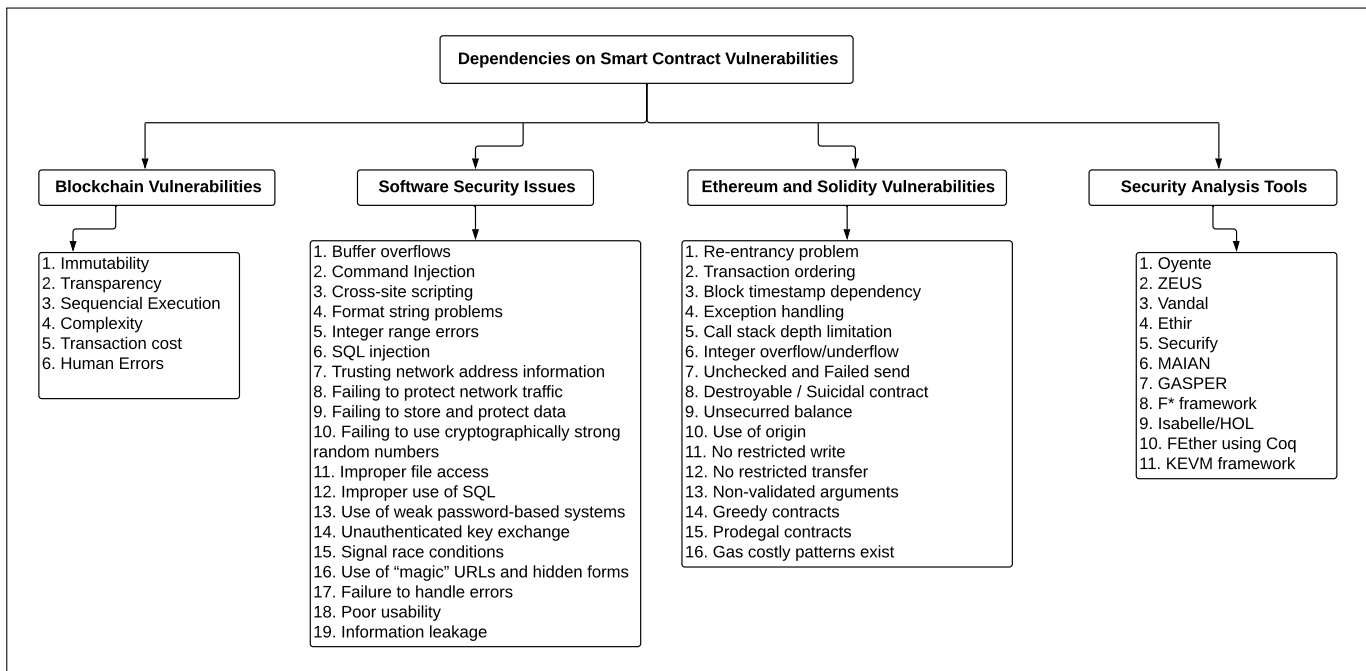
Dependencies on Smart Contract Vulnerabilities

Blockchain Vulnerabilities

1. Immutability
2. Transparency
3. Sequencial Execution
4. Complexity
5. Transaction cost
6. Human Errors

Software Security Issues

1. Buffer overflows
2. Command Injection
3. Cross-site scripting
4. Format string problems
5. Integer range errors
6. SQL injection
7. Trusting network address information
8. Failing to protect network traffic
9. Failing to store and protect data
10. Failing to use cryptographically strong random numbers
11. Improper file access
12. Improper use of SQL
13. Use of weak password-based systems
14. Unauthenticated key exchange
15. Signal race conditions
16. Use of “magic” URLs and hidden forms
17. Failure to handle errors
18. Poor usability
19. Information leakage

Ethereum and Solidity Vulnerabilities

1. Re-entrancy problem
2. Transaction ordering
3. Block timestamp dependency
4. Exception handling
5. Call stack depth limitation
6. Integer overflow/underflow
7. Unchecked and Failed send
8. Destroyable / Suicidal contract
9. Unsecurred balance
10. Use of origin
11. No restricted write
12. No restricted transfer
13. Non-validated arguments
14. Greedy contracts
15. Prodegal contracts
16. Gas costly patterns exist

Security Analysis Tools

1. Oyente
2. ZEUS
3. Vandal
4. Ethir
5. Securify
6. MAIAN
7. GASPER
8. F* framework
9. Isabelle/HOL
10. FEther using Coq
11. KEVM framework